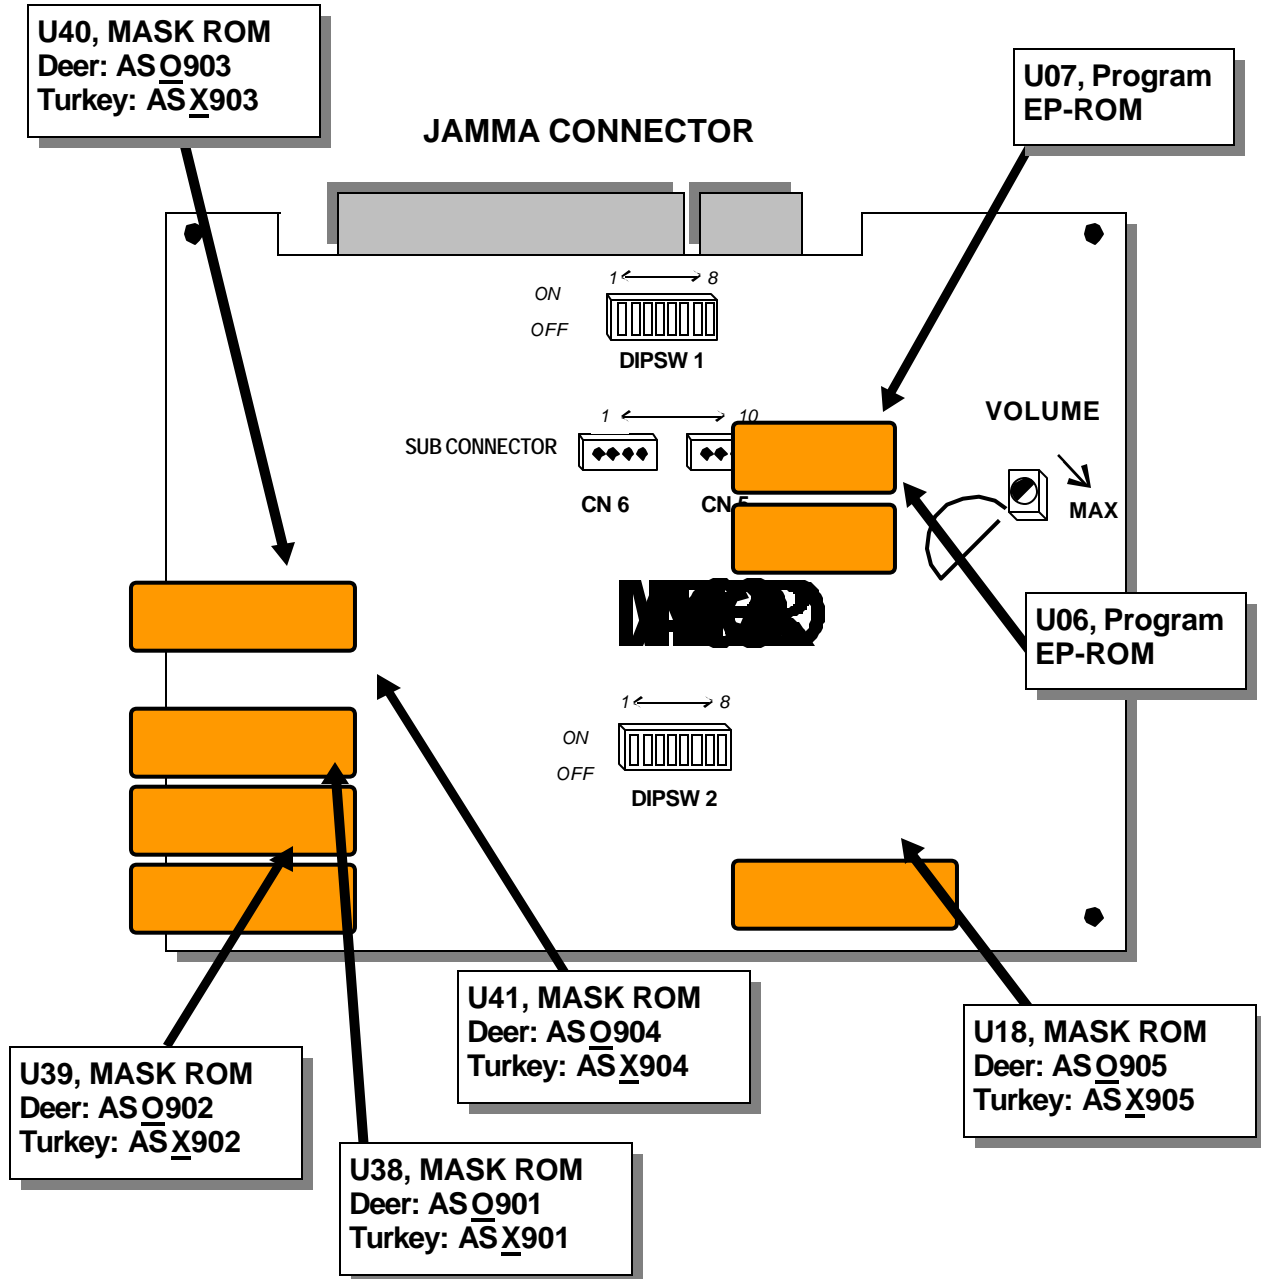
U40, MASK ROM
Deer: ASO903
Turkey: ASX903

JAMMA CONNECTOR

U07, Program
EP-ROM

1 8
ON
OFF
DIPSW 1

VOLUME

1 10
SUB CONNECTOR
CN 6
CN 5

MAX

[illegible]

U06, Program
EP-ROM

1 8
ON
OFF
DIPSW 2

U41, MASK ROM
Deer: ASO904
Turkey: ASX904

U18, MASK ROM
Deer: ASO905
Turkey: ASX905

U39, MASK ROM
Deer: ASO902
Turkey: ASX902

U38, MASK ROM
Deer: ASO901
Turkey: ASX901